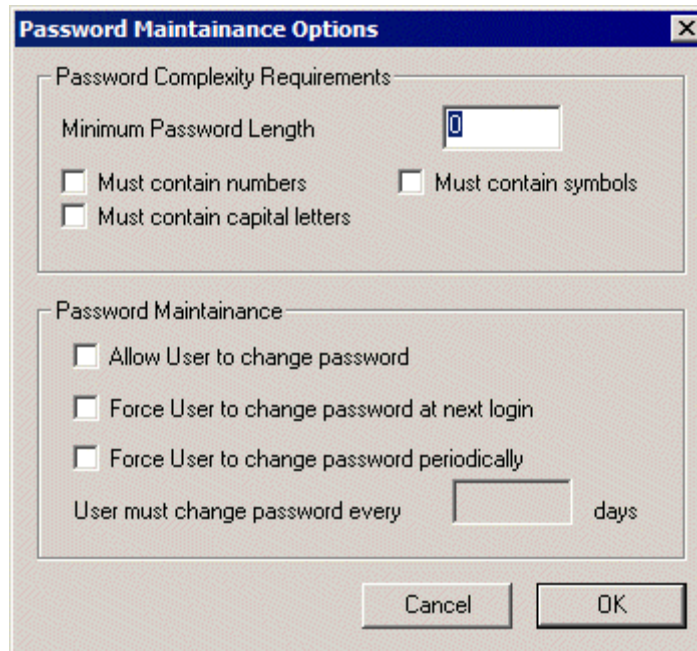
Password Maintainance Options

Password Complexity Requirements

Minimum Password Length 0

Must contain numbers
Must contain symbols
Must contain capital letters

Password Maintainance

Allow User to change password

Force User to change password at next login

Force User to change password periodically

User must change password every days

Cancel
OK